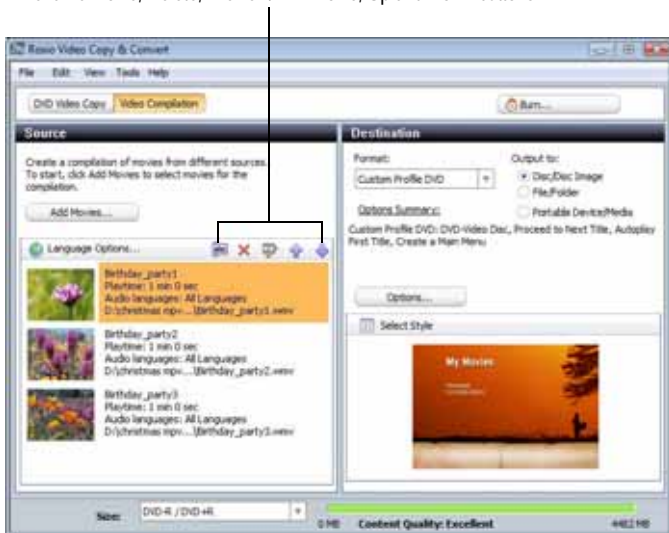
Roxio Video Copy & Convert

File Edit View Tools Help

DVD Video Copy Video Compilation

Burn...

Source

Create a compilation of movies from different sources. To start, click Add Movies to select movies for the compilation.

Add Movies...

Language Options...

Birthday_party1
Playtime: 1 min 0 sec
Audio languages: All Languages
D:\christmas mpv...\Birthday_party1.wmv

Birthday_party2
Playtime: 1 min 0 sec
Audio languages: All Languages
D:\christmas mpv...\Birthday_party2.wmv

Birthday_party3
Playtime: 1 min 0 sec
Audio languages: All Languages
D:\christmas mpv...\Birthday_party3.wmv

Destination

Format:
Custom Profile DVD

Output to:
Disc/Disc Image
File/Folder
Portable Device/Media

Options Summary:
Custom Profile DVD: DVD-Video Disc, Proceed to Next Title, Autoplay First Title, Create a Main Menu

Options...

Select Style

My Movies

Size: DVD-R / DVD+R

0 MB Content Quality: Excellent 4482 MB